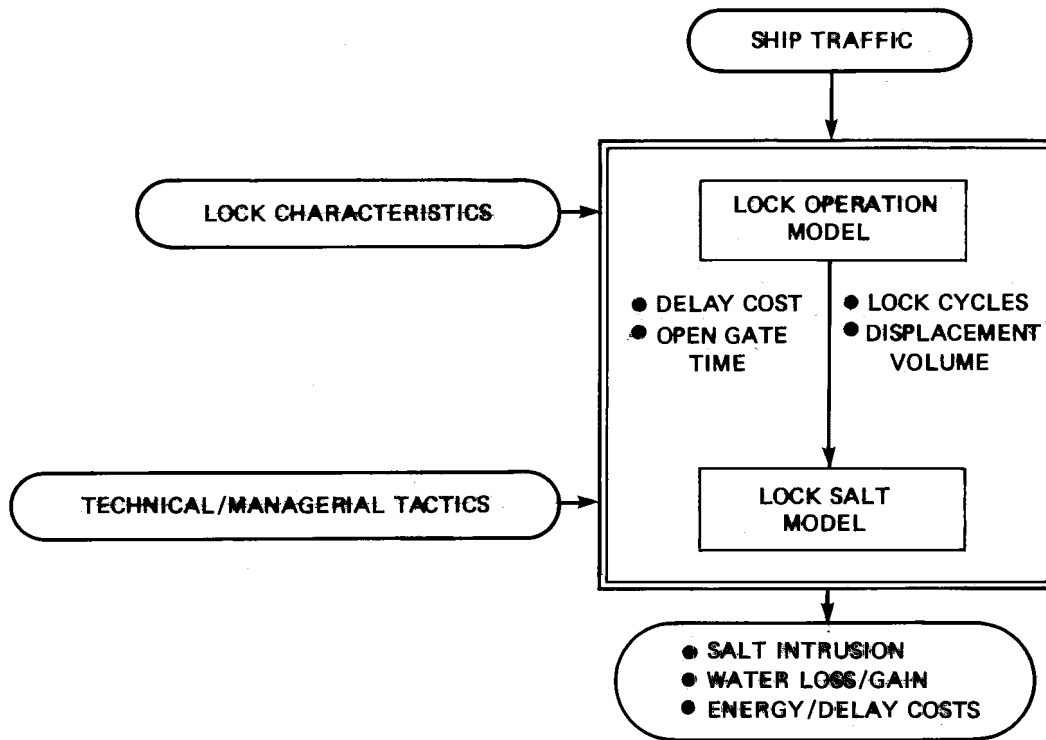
SHIP TRAFFIC

LOCK CHARACTERISTICS

LOCK OPERATION MODEL

● DELAY COST
● OPEN GATE TIME

● LOCK CYCLES
● DISPLACEMENT VOLUME

TECHNICAL/MANAGERIAL TACTICS

LOCK SALT MODEL

● SALT INTRUSION
● WATER LOSS/GAIN
● ENERGY/DELAY COSTS